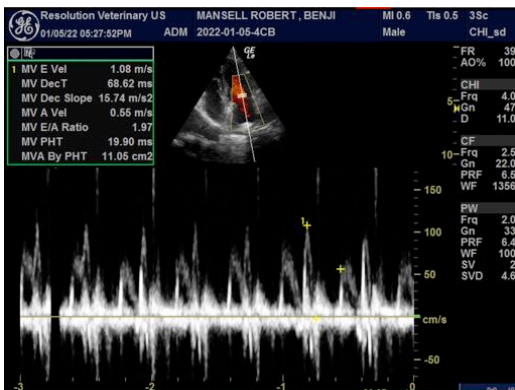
GE Resolution Veterinary US
01/05/22 05:27:52PM ADM
MANSELL ROBERT , BENJI
2022-01-05-4CB
MI 0.6 TIs 0.5 3Sc
Male CHI_sd

1 MV E Vel 1.08 m/s
MV DecT 68.62 ms
MV Dec Slope 15.74 m/s2
MV A Vel 0.55 m/s
MV E/A Ratio 1.97
MV PHT 19.90 ms
MVA By PHT 11.05 cm2

FR 39
AO% 100

CHI
Frq 4.0
Gn 47
D 11.0

CF
Frq 2.5
Gn 22.0
PRF 6.5
WF 1356

PW
Frq 2.0
Gn 33
PRF 6.4
WF 100
SV 2
SVD 4.6

5
10

150
100
50
cm/s
-50

-3 -2 -1 0